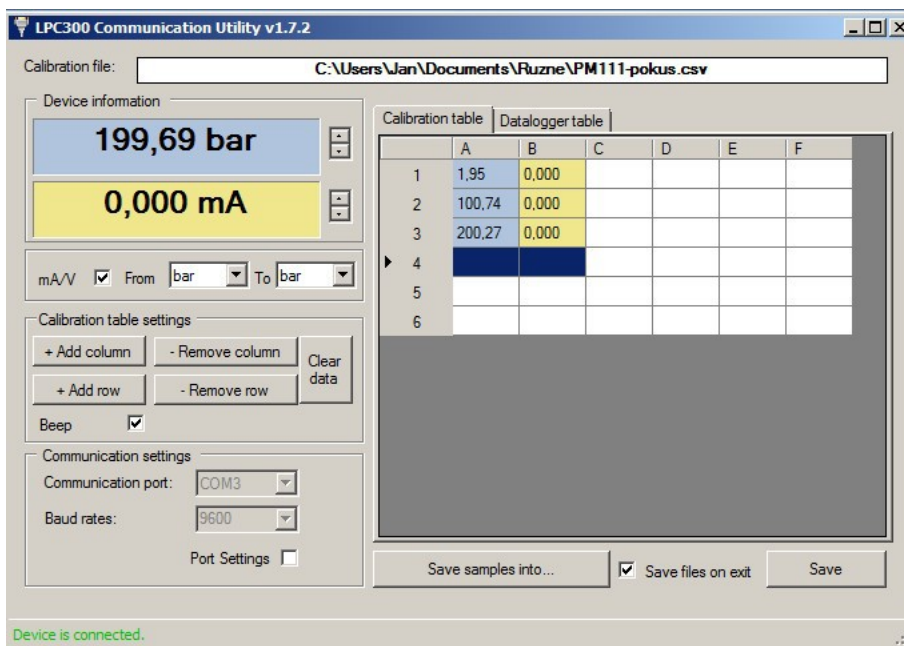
LPC300 Communication Utility v1.7.2

Calibration file: C:\Users\Jan\Documents\Ruzne\PM111-pokus.csv

Device information

199,69 bar

0,000 mA

mA/V From bar To bar

Calibration table settings

+ Add column - Remove column Clear data

+ Add row - Remove row

Beep

Communication settings

Communication port: COM3

Baud rates: 9600

Port Settings

Calibration table Datalogger table

| | A | B | C | D | E | F |
|---|---|---|---|---|---|---|
| 1 | 1,95 | 0,000 | | | | |
| 2 | 100,74 | 0,000 | | | | |
| 3 | 200,27 | 0,000 | | | | |
| 4 | | | | | | |
| 5 | | | | | | |
| 6 | | | | | | |

Save samples into... Save files on exit Save

Device is connected.